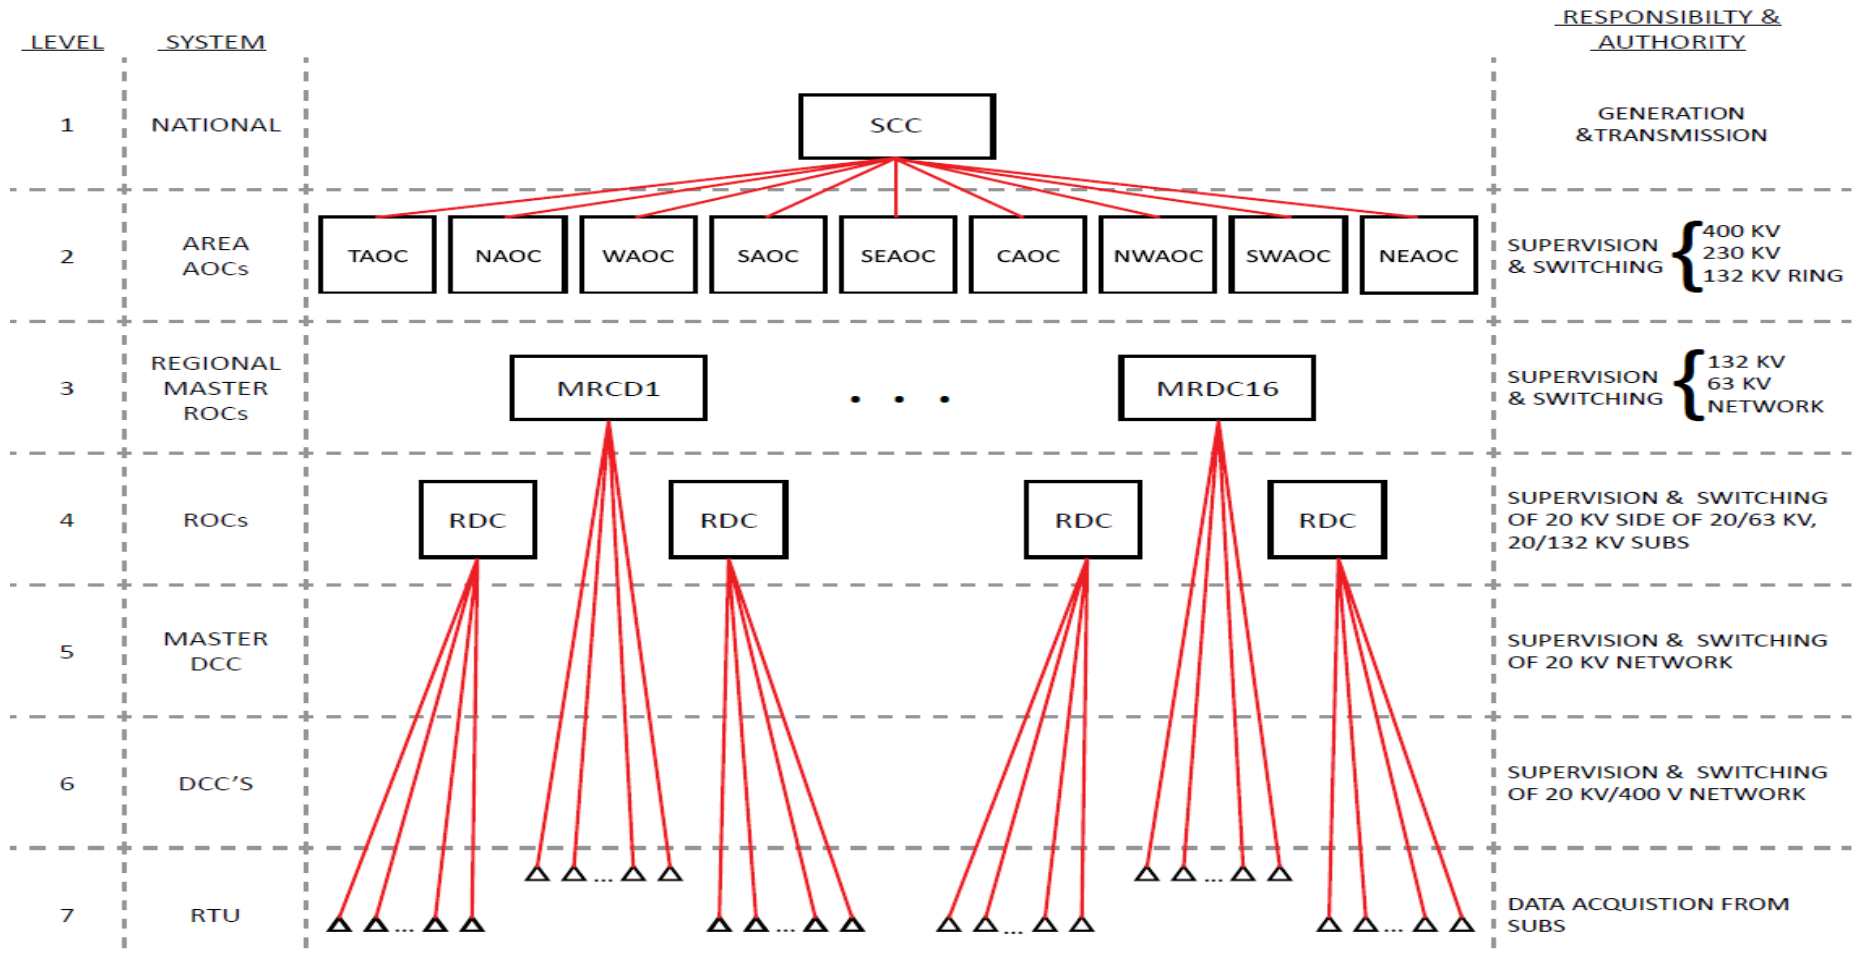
LEVEL | SYSTEM | RESPONSIBILTY & AUTHORITY

1 NATIONAL

SCC

GENERATION &TRANSMISSION

2 AREA AOCs

TAOC NAOC WAOC SAOC SEAOC CAOC NWAOC SWAOC NEAOC

SUPERVISION & SWITCHING { 400 KV 230 KV 132 KV RING

3 REGIONAL MASTER ROCs

MRCD1 . . . MRDC16

SUPERVISION & SWITCHING { 132 KV 63 KV NETWORK

4 ROCs

RDC RDC RDC RDC

SUPERVISION & SWITCHING OF 20 KV SIDE OF 20/63 KV, 20/132 KV SUBS

5 MASTER DCC

SUPERVISION & SWITCHING OF 20 KV NETWORK

6 DCC'S

SUPERVISION & SWITCHING OF 20 KV/400 V NETWORK

7 RTU

...
...
...
...
...
...

DATA ACQUISTION FROM SUBS